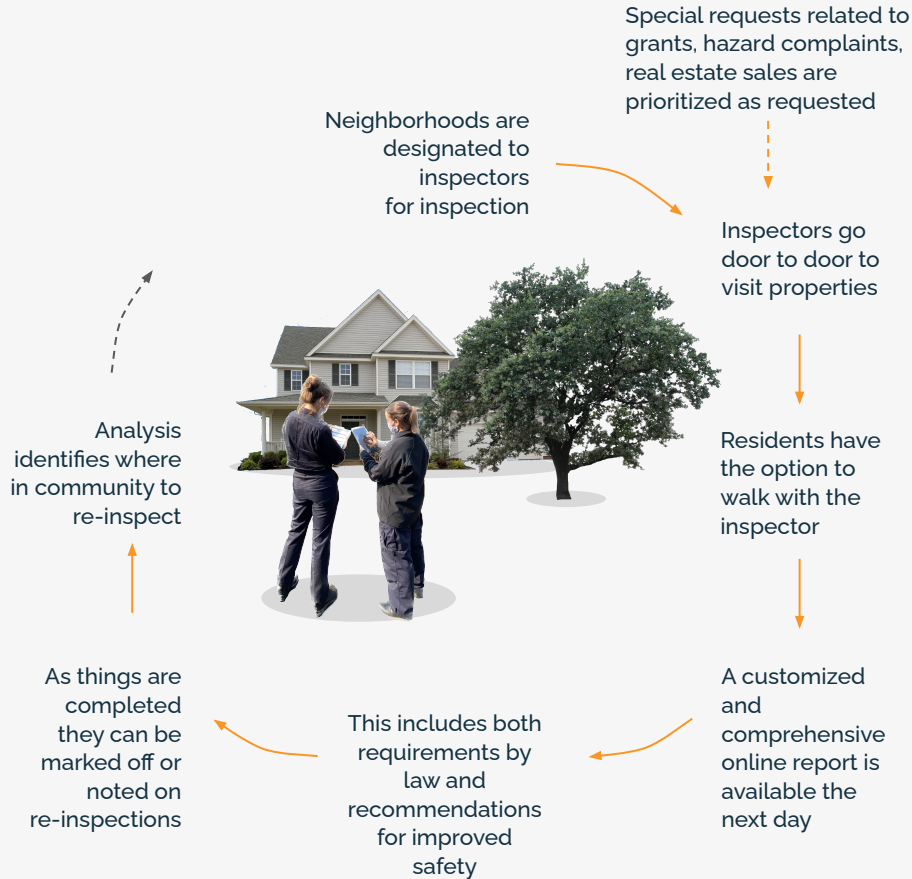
Special requests related to grants, hazard complaints, real estate sales are prioritized as requested

Neighborhoods are designated to inspectors for inspection

Inspectors go door to door to visit properties

Residents have the option to walk with the inspector

A customized and comprehensive online report is available the next day

This includes both requirements by law and recommendations for improved safety

As things are completed they can be marked off or noted on re-inspections

Analysis identifies where in community to re-inspect